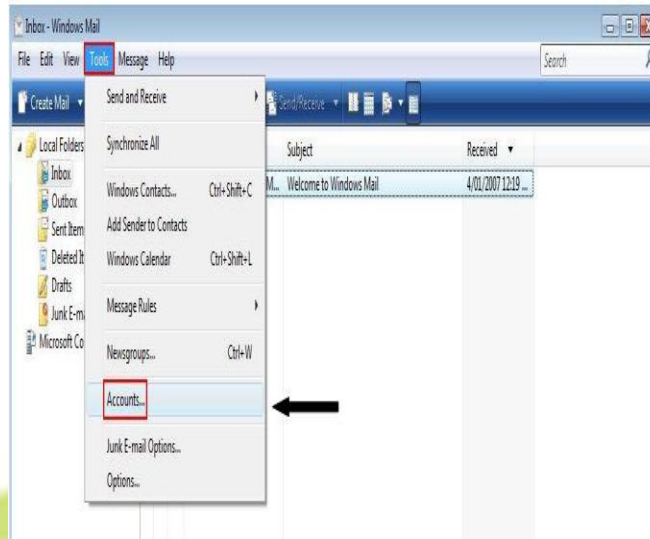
Inbox - Windows Mail

File Edit View Tools Message Help

Search

Create Mail

Send/Receive

Local Folders
Inbox
Outbox
Sent Item
Deleted It
Drafts
Junk E-m
Microsoft Co

Send and Receive
Synchronize All
Windows Contacts... Ctrl+Shift+C
Add Sender to Contacts
Windows Calendar Ctrl+Shift+L
Message Rules
Newsgroups... Ctrl+W
Accounts...
Junk E-mail Options...
Options...

Subject
Received
M... Welcome to Windows Mail
4/01/2007 12:19 ...